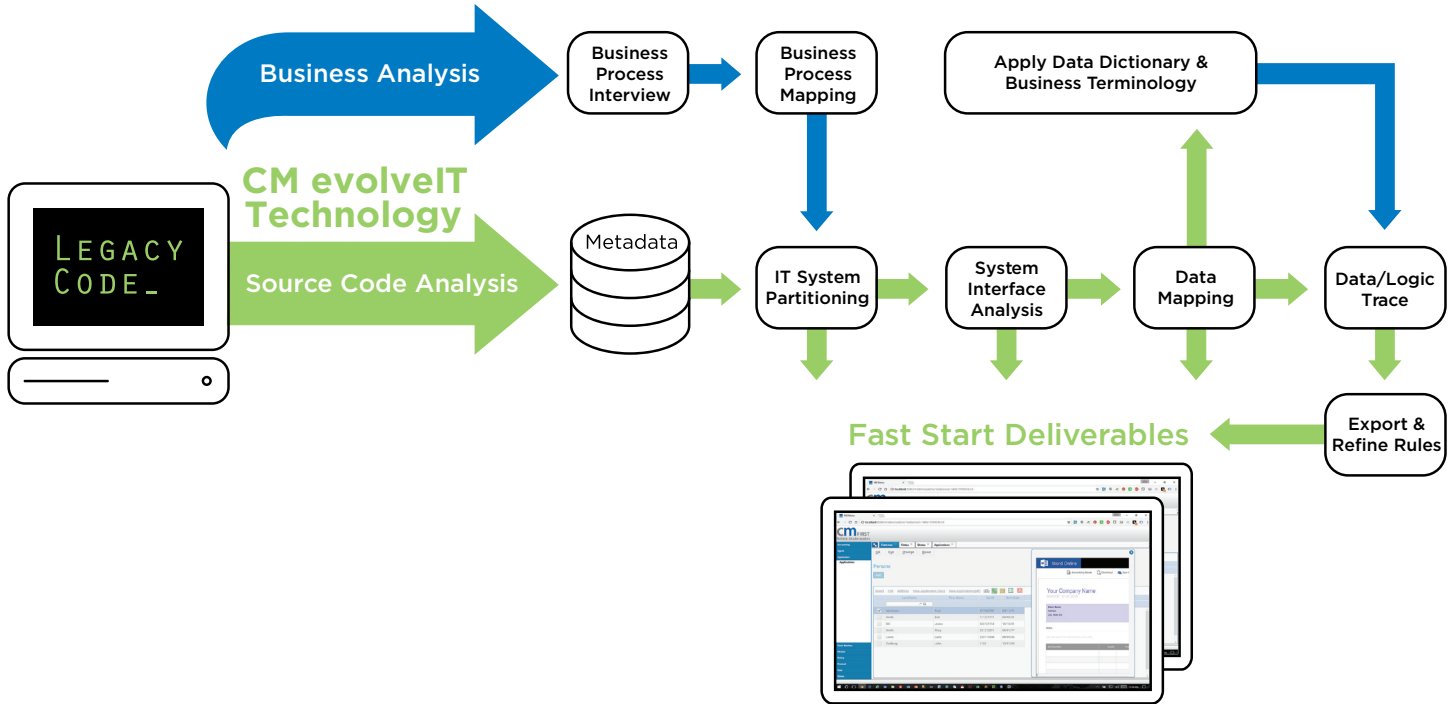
Business Analysis

Business Process Interview

Business Process Mapping

Apply Data Dictionary & Business Terminology

CM evolveIT Technology

LEGACY CODE_

Source Code Analysis

Metadata

IT System Partitioning

System Interface Analysis

Data Mapping

Data/Logic Trace

Fast Start Deliverables

Export & Refine Rules

cm FIRST

Persons

Word Online

Your Company Name